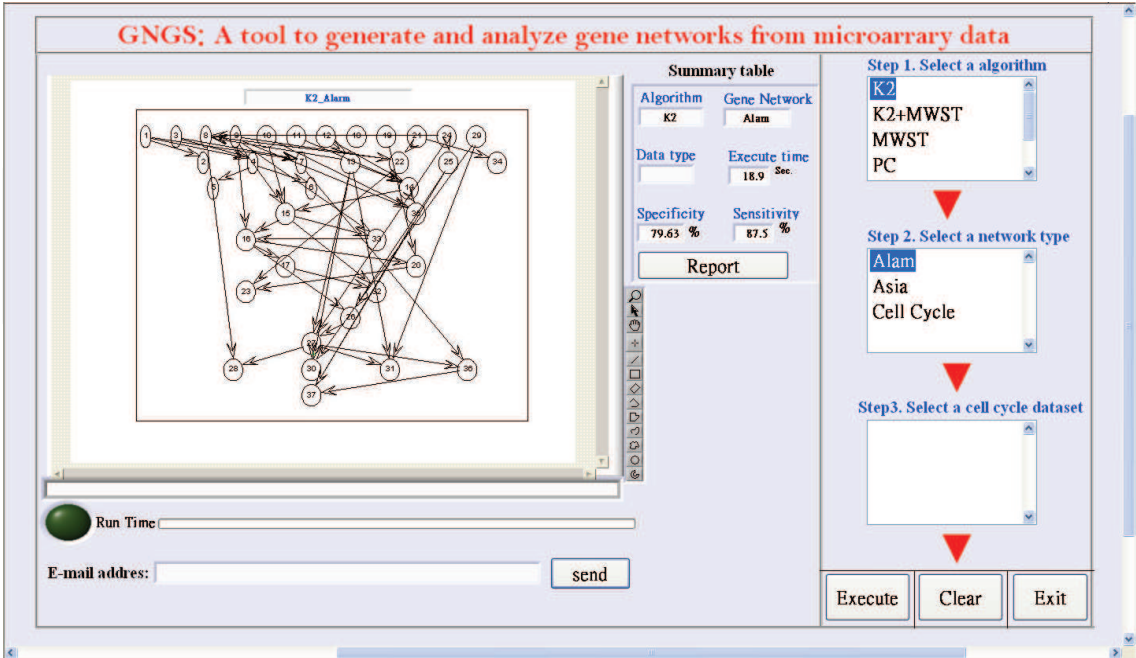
GNGS: A tool to generate and analyze gene networks from microarrary data

K2_Alarm

1 3 8 9 10 11 12 18 19 21 24 29
2 4 7 13 22 25 34
5 6 18
15 35
16 33
17 20
23 32
26
27
28 30 31 36
37

Summary table

Algorithm
K2

Gene Network
Alam

Data type

Execute time
18.9 Sec.

Specificity
79.63 %

Sensitivity
87.5 %

Report

Run Time

E-mail addres:

send

Step 1. Select a algorithm
K2
K2+MWST
MWST
PC

Step 2. Select a network type
Alam
Asia
Cell Cycle

Step3. Select a cell cycle dataset

Execute
Clear
Exit